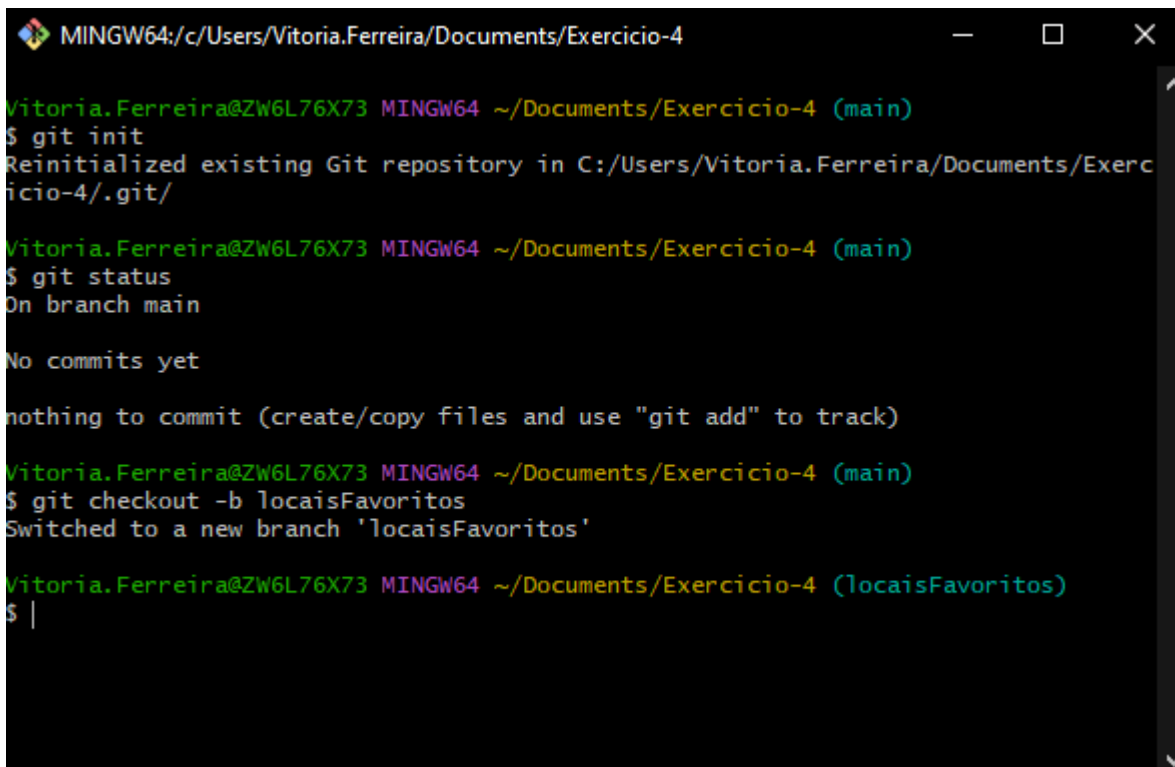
MINGW64:/c/Users/Vitoria.Ferreira/Documents/Exercicio-4

Vitoria.Ferreira@ZW6L76X73 MINGW64 ~/Documents/Exercicio-4 (main)
$ git init
Reinitialized existing Git repository in C:/Users/Vitoria.Ferreira/Documents/Exercicio-4/.git/

Vitoria.Ferreira@ZW6L76X73 MINGW64 ~/Documents/Exercicio-4 (main)
$ git status
On branch main

No commits yet

nothing to commit (create/copy files and use "git add" to track)

Vitoria.Ferreira@ZW6L76X73 MINGW64 ~/Documents/Exercicio-4 (main)
$ git checkout -b locaisFavoritos
Switched to a new branch 'locaisFavoritos'

Vitoria.Ferreira@ZW6L76X73 MINGW64 ~/Documents/Exercicio-4 (locaisFavoritos)
$